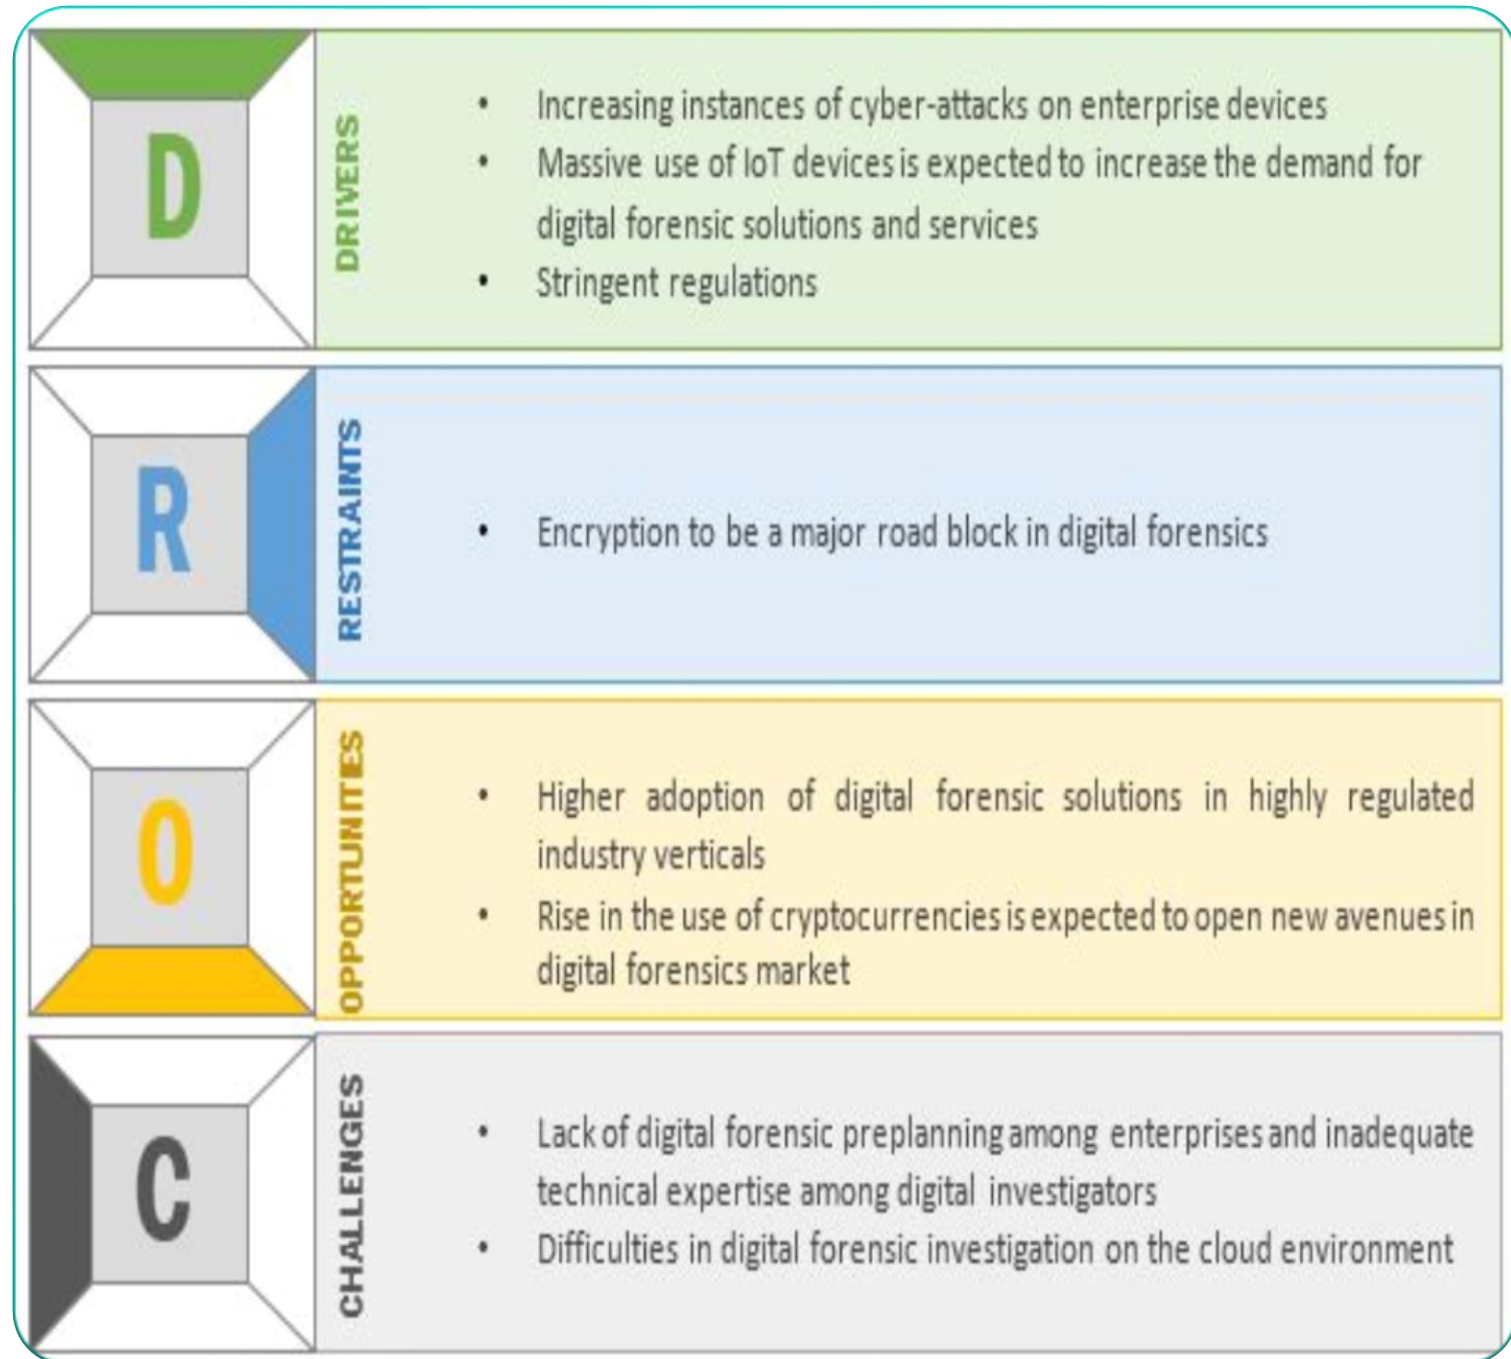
D

DRIVERS

• Increasing instances of cyber-attacks on enterprise devices
• Massive use of IoT devices is expected to increase the demand for digital forensic solutions and services
• Stringent regulations

R

RESTRAINTS

• Encryption to be a major road block in digital forensics

O

OPPORTUNITES

• Higher adoption of digital forensic solutions in highly regulated industry verticals
• Rise in the use of cryptocurrencies is expected to open new avenues in digital forensics market

C

CHALLENGES

• Lack of digital forensic preplanning among enterprises and inadequate technical expertise among digital investigators
• Difficulties in digital forensic investigation on the cloud environment